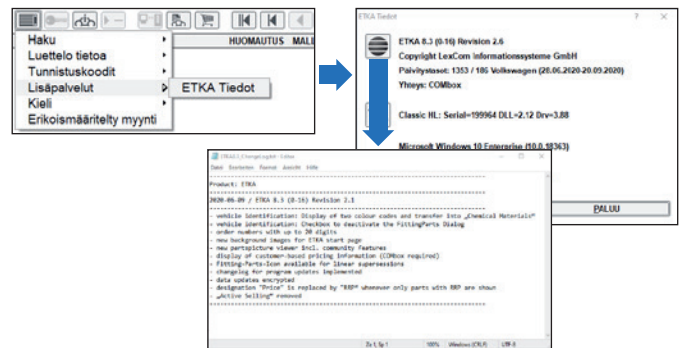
Haku
Luettelo tietoa
Tunnistuskoodit
Lisäpalvelut
Kieli
Erikoismääritelty myynti
ETKA Tiedot
HUOMAUTUS MALL

ETKA Tiedot
ETKA 8.3 (0-16) Revision 2.6
Copyright LexCom Informationssysteme GmbH
Päivitystasot: 1353 / 186 Volkswagen (26.06.2020-20.09.2020)
Yhteys: COMbox
Classic HL: Serial=199964 DLL=2.12 Drv=3.88
Microsoft Windows 10 Enterprise (10.0.18363)
PALUU

ETKA3_ChangeLog.txt - Editor
Datei Bearbeiten Format Ansicht Hilfe
Product: ETKA
2020-06-09 / ETKA 8.3 (0-16) Revision 2.1
- vehicle identification: Display of two colour codes and transfer into „Chemical Materials"
- vehicle identification: Checkbox to deactivate the FittingParts Dialog
- order numbers with up to 20 digits
- new background images for ETKA start page
- new partspicture viewer incl. community features
- display of customer-based pricing information (COMbox required)
- Fitting-Parts-Icon available for linear supersessions
- changelog for program updates implemented
- data updates encrypted
- designation "Price" is replaced by "RRP" whenever only parts with RRP are shown
- „Active Selling" removed
Zeile 1, Spalte 1 100% Windows (CRLF) UTF-8